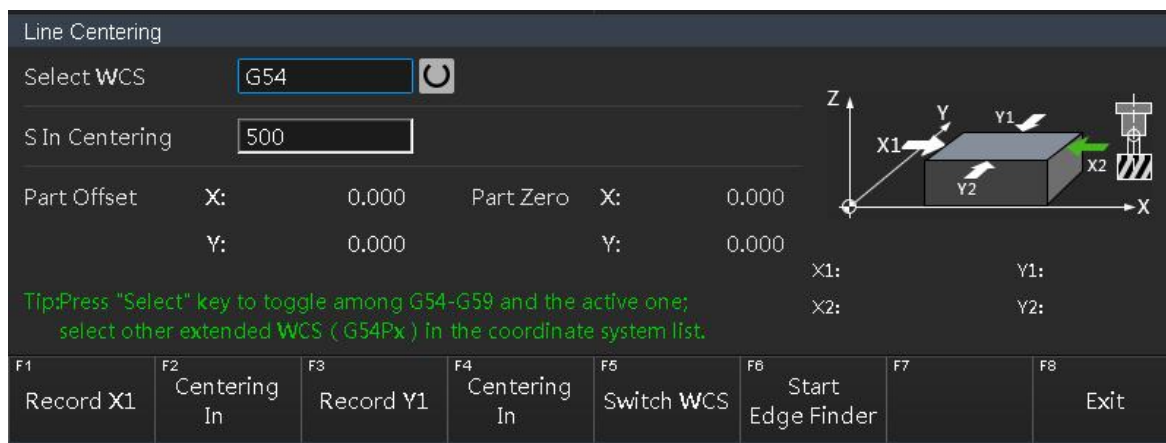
Line Centering

Select WCS G54

S In Centering 500

Part Offset X: 0.000 Part Zero X: 0.000

Y: 0.000 Y: 0.000

Z Y Y1 X1 X2 Y2 X

X1: Y1:

X2: Y2:

Tip:Press "Select" key to toggle among G54-G59 and the active one; select other extended WCS ( G54Px ) in the coordinate system list.

| F1 | F2 | F3 | F4 | F5 | F6 | F7 | F8 |
|---|---|---|---|---|---|---|---|
| Record X1 | Centering In | Record Y1 | Centering In | Switch WCS | Start Edge Finder | | Exit |